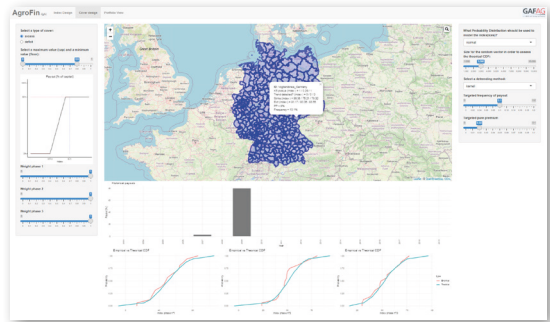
AgroFin

Index Design

Cover Design

Portfolio View

GAFAG

Select a type of cover

Select a maximum value (cap) and minimum value (floor)

Payout (% of capital)

Weight phase 1

Weight phase 2

Weight phase 3

What Probability Distribution should be used to cover the uncertainty?

normal

Select a discounting method

Targeted frequency of payout

Targeted gross premium

Great Britain

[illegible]

Empirical vs Theoretical CDF

Empirical vs Theoretical CDF

Empirical vs Theoretical CDF